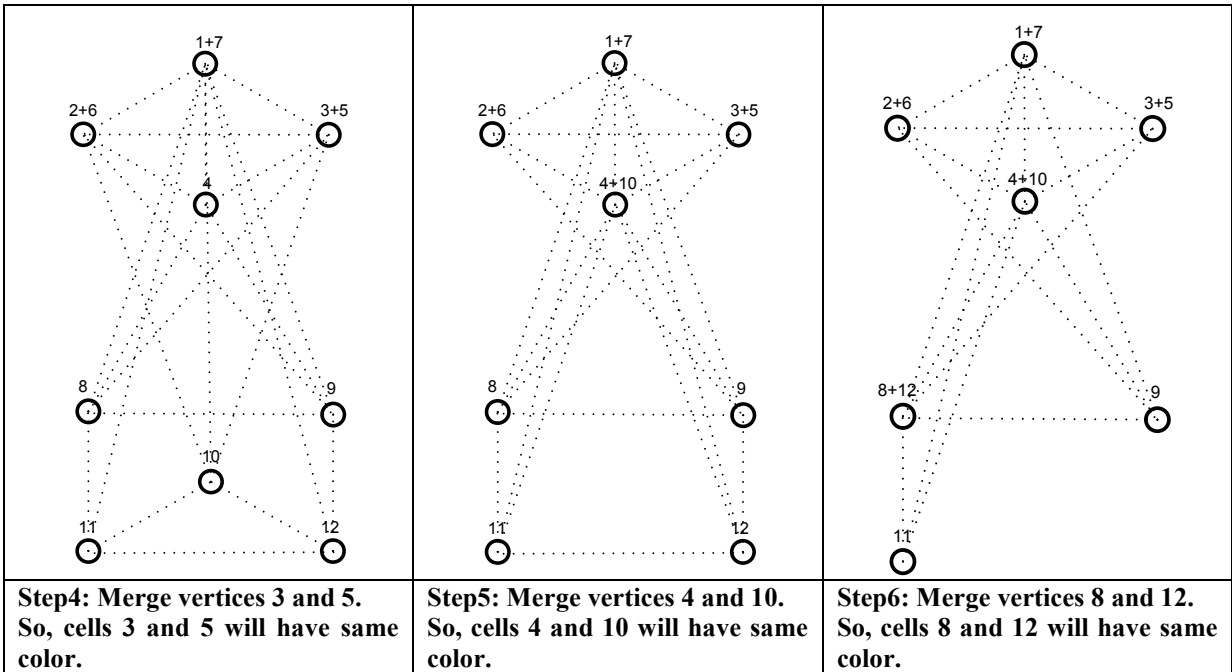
| 1+7 2+6 3+5 4 8 9 10 11 12 | 1+7 2+6 3+5 4+10 8 9 11 12 | 1+7 2+6 3+5 4+10 8+12 9 11 |
|---|---|---|
| **Step4: Merge vertices 3 and 5. So, cells 3 and 5 will have same color.** | **Step5: Merge vertices 4 and 10. So, cells 4 and 10 will have same color.** | **Step6: Merge vertices 8 and 12. So, cells 8 and 12 will have same color.** |